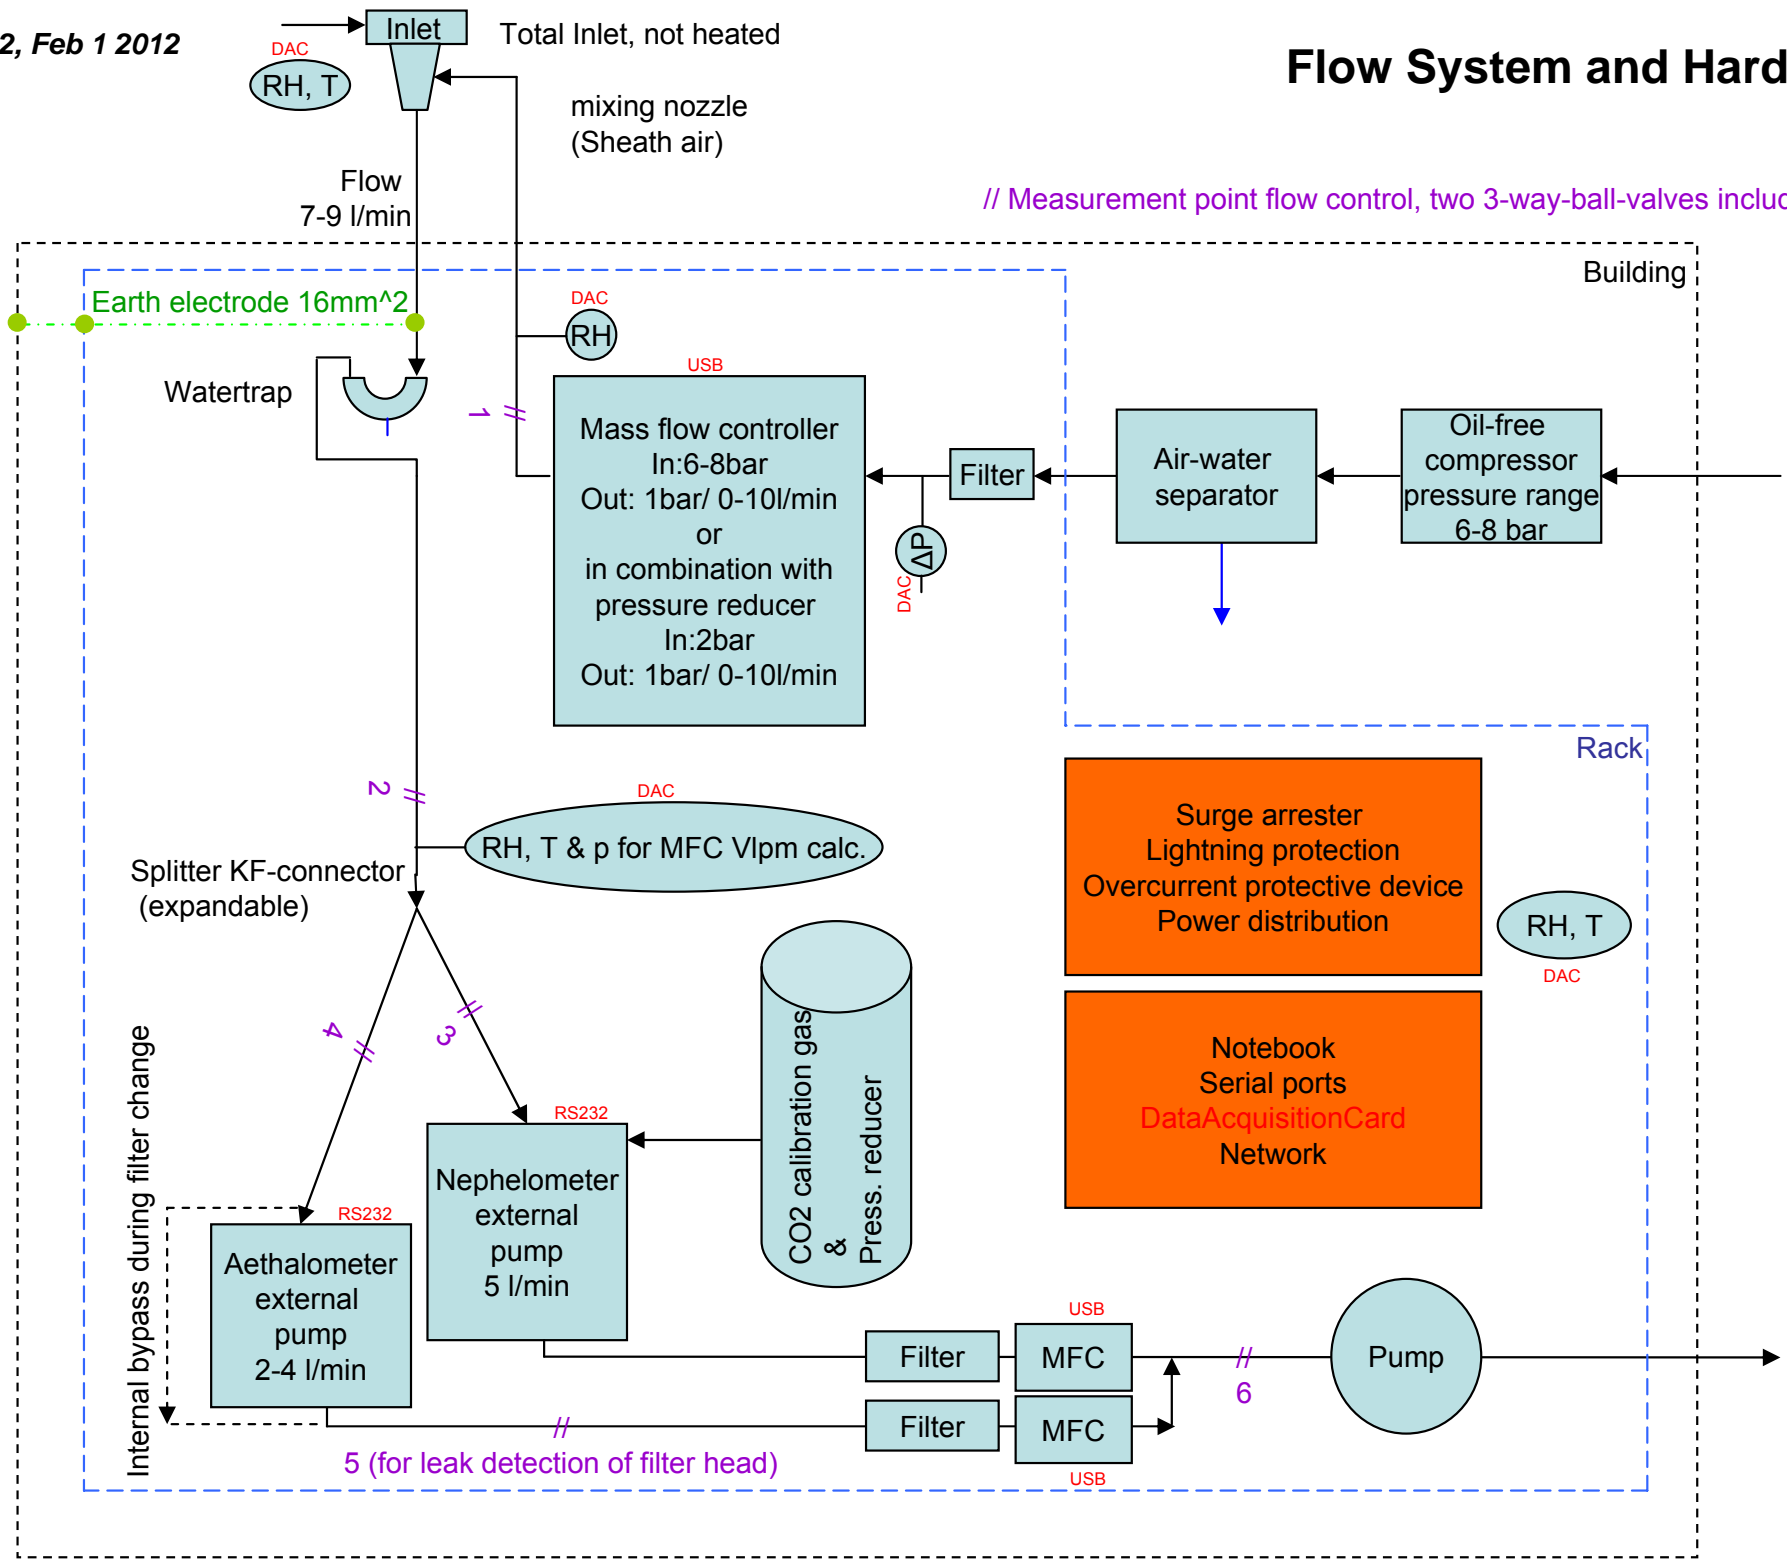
2, Feb 1 2012

Inlet

Total Inlet, not heated

DAC
RH, T

Flow System and Hard

mixing nozzle
(Sheath air)

Flow
7-9 l/min

// Measurement point flow control, two 3-way-ball-valves incluc

Building

Earth electrode 16mm^2

DAC
RH

USB

Watertrap

1 //

Mass flow controller
In:6-8bar
Out: 1bar/ 0-10l/min
or
in combination with
pressure reducer
In:2bar
Out: 1bar/ 0-10l/min

Filter

Air-water separator

Oil-free compressor pressure range 6-8 bar

ΔP
DAC

Rack

2 //

DAC
RH, T & p for MFC Vlpm calc.

Splitter KF-connector
(expandable)

Surge arrester
Lightning protection
Overcurrent protective device
Power distribution

RH, T
DAC

4 //

3 //

CO2 calibration gas
&
Press. reducer

Notebook
Serial ports
DataAcquisitionCard
Network

Internal bypass during filter change

RS232
Nephelometer external pump
5 l/min

RS232
Aethalometer external pump
2-4 l/min

USB
Filter
MFC

// 6

Pump

Filter
MFC
USB

//
5 (for leak detection of filter head)